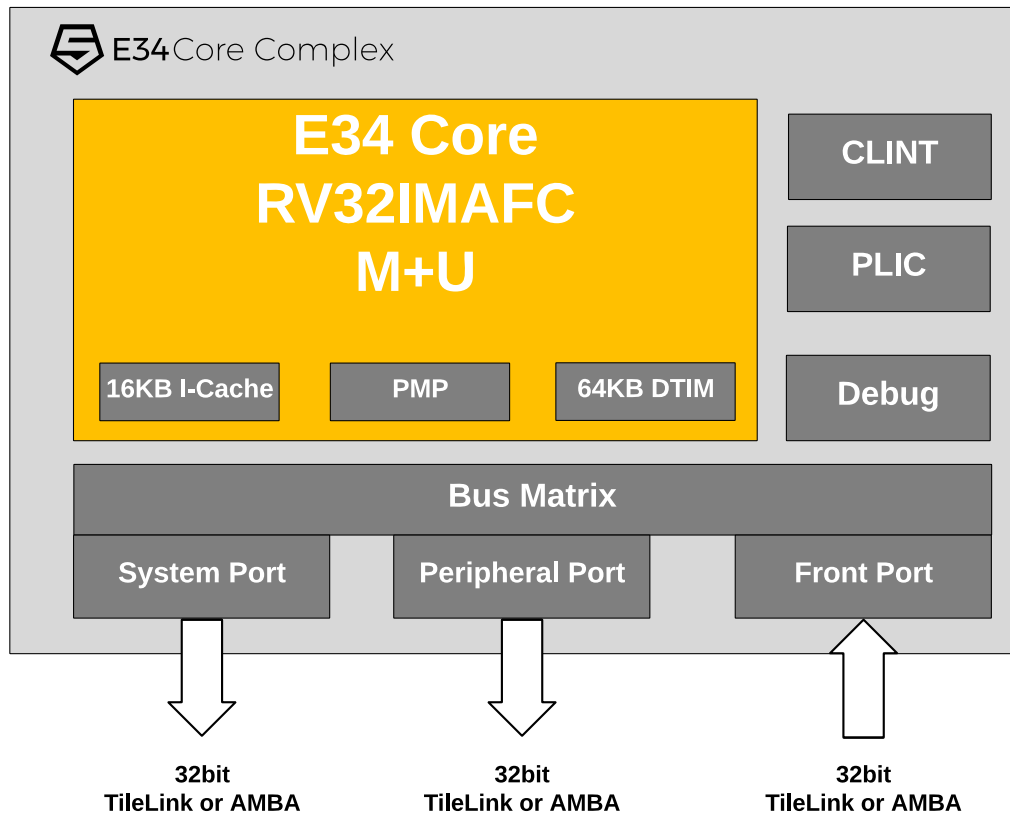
E34 Core Complex

E34 Core
RV32IMAFC
M+U

16KB I-Cache

PMP

64KB DTIM

CLINT

PLIC

Debug

Bus Matrix

System Port

Peripheral Port

Front Port

32bit
TileLink or AMBA

32bit
TileLink or AMBA

32bit
TileLink or AMBA